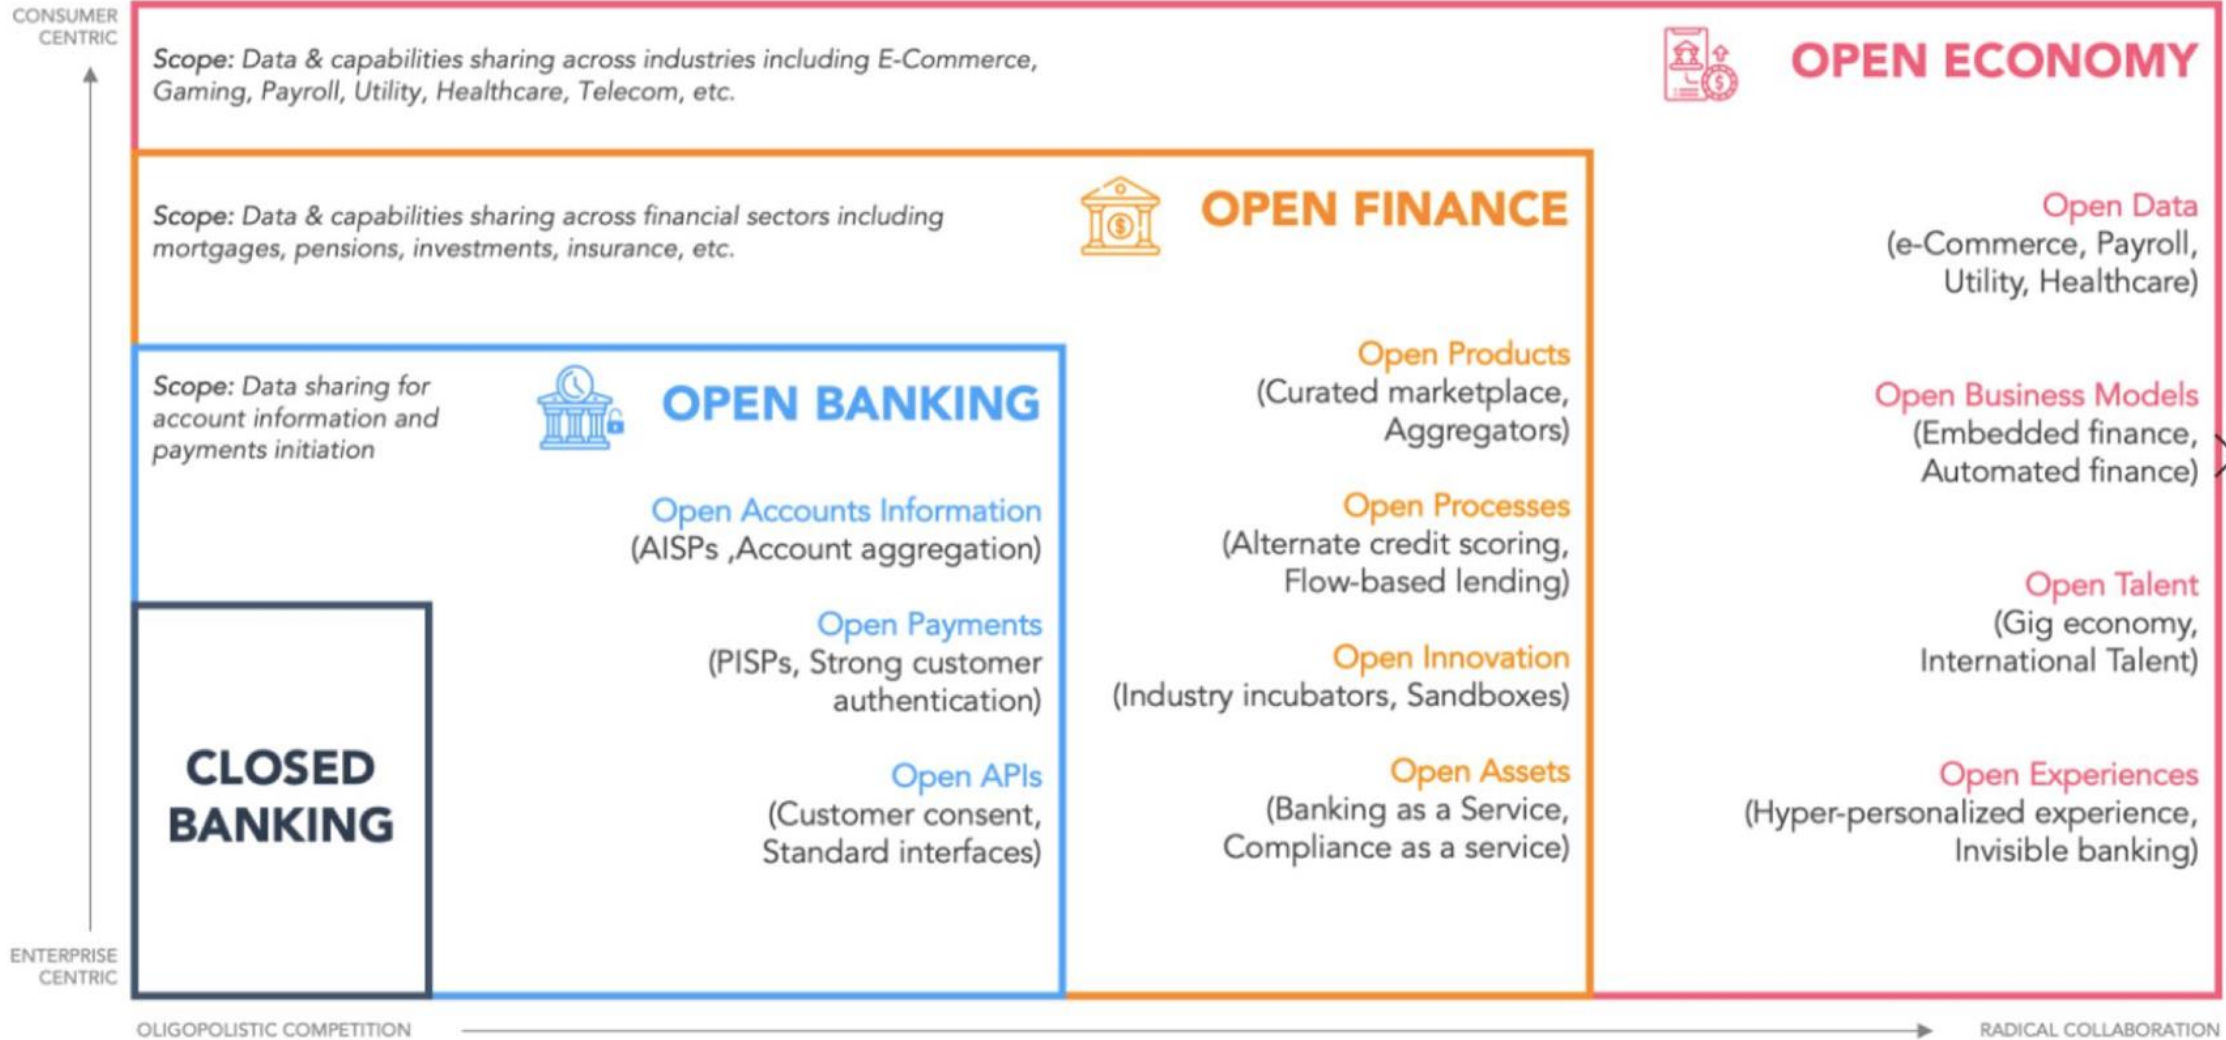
CONSUMER CENTRIC

Scope: Data & capabilities sharing across industries including E-Commerce, Gaming, Payroll, Utility, Healthcare, Telecom, etc.

OPEN ECONOMY

Scope: Data & capabilities sharing across financial sectors including mortgages, pensions, investments, insurance, etc.

OPEN FINANCE

Open Data
(e-Commerce, Payroll, Utility, Healthcare)

Scope: Data sharing for account information and payments initiation

OPEN BANKING

Open Products
(Curated marketplace, Aggregators)

Open Business Models
(Embedded finance, Automated finance)

Open Accounts Information
(AISPs ,Account aggregation)

Open Processes
(Alternate credit scoring, Flow-based lending)

Open Talent
(Gig economy, International Talent)

Open Payments
(PISPs, Strong customer authentication)

Open Innovation
(Industry incubators, Sandboxes)

CLOSED BANKING

Open APIs
(Customer consent, Standard interfaces)

Open Assets
(Banking as a Service, Compliance as a service)

Open Experiences
(Hyper-personalized experience, Invisible banking)

ENTERPRISE CENTRIC

OLIGOPOLISTIC COMPETITION

RADICAL COLLABORATION